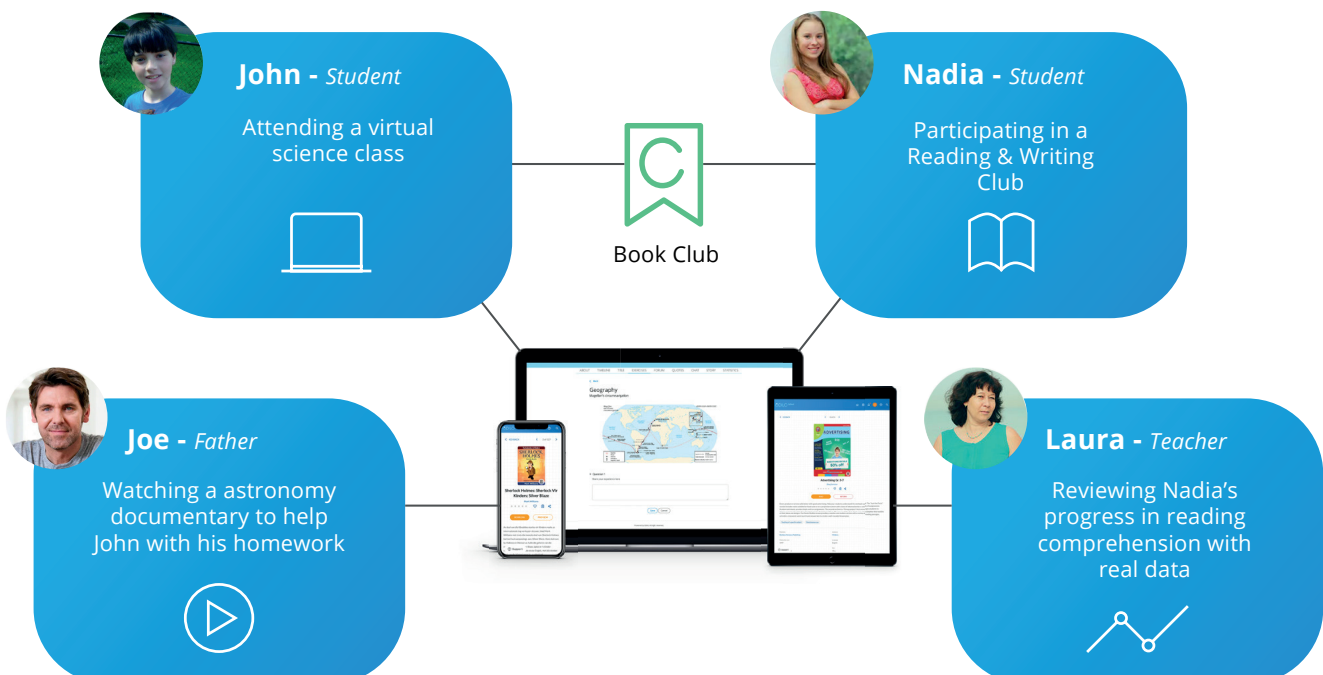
John - *Student*

Attending a virtual science class

Book Club

Nadia - *Student*

Participating in a Reading & Writing Club

Geography

Sherlock Holmes: Sherlock Vs Kindern Silver Blaze

ADVERTISING

Joe - *Father*

Watching a astronomy documentary to help John with his homework

Laura - *Teacher*

Reviewing Nadia's progress in reading comprehension with real data